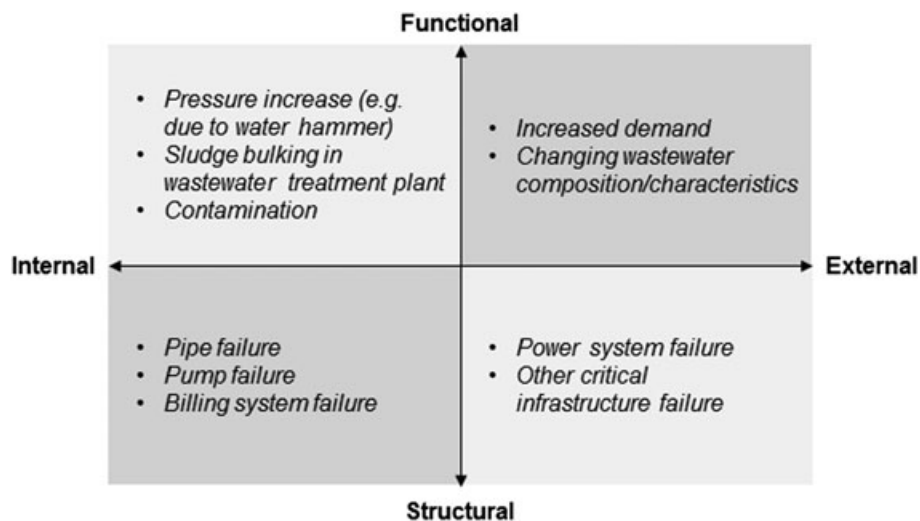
Functional

- Pressure increase (e.g. due to water hammer)
- Sludge bulking in wastewater treatment plant
- Contamination

- Increased demand
- Changing wastewater composition/characteristics

Internal

External

- Pipe failure
- Pump failure
- Billing system failure

- Power system failure
- Other critical infrastructure failure

Structural